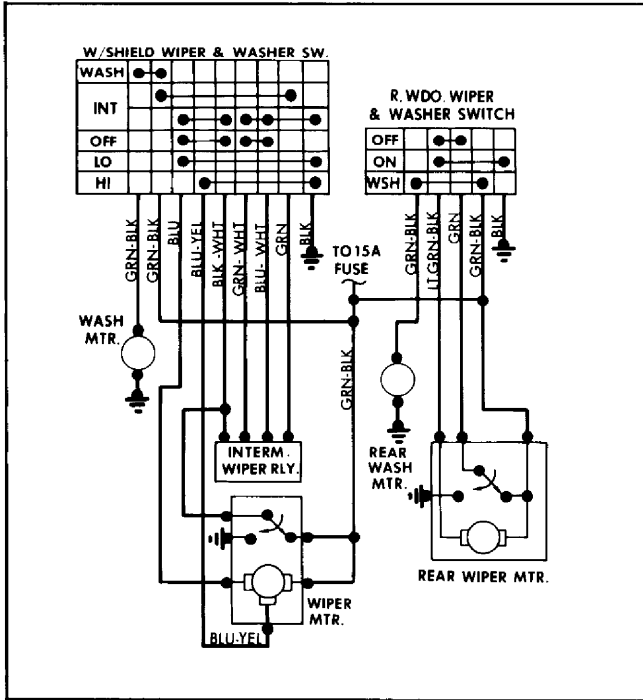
W/SHIELD WIPER & WASHER SW.

WASH
INT
OFF
LO
HI

R. WDO. WIPER & WASHER SWITCH

OFF
ON
WSH

GRN-BLK
GRN-BLK
BLU
BLU-YEL
BLK-WHT
GRN-WHT
BLU-WHT
GRN
BLK

TO 15A FUSE

GRN-BLK
LT.GRN-BLK
GRN
GRN-BLK
BLK

WASH MTR.

GRN-BLK

INTERM. WIPER RLY.

REAR WASH MTR.

WIPER MTR.

BLU-YEL

REAR WIPER MTR.